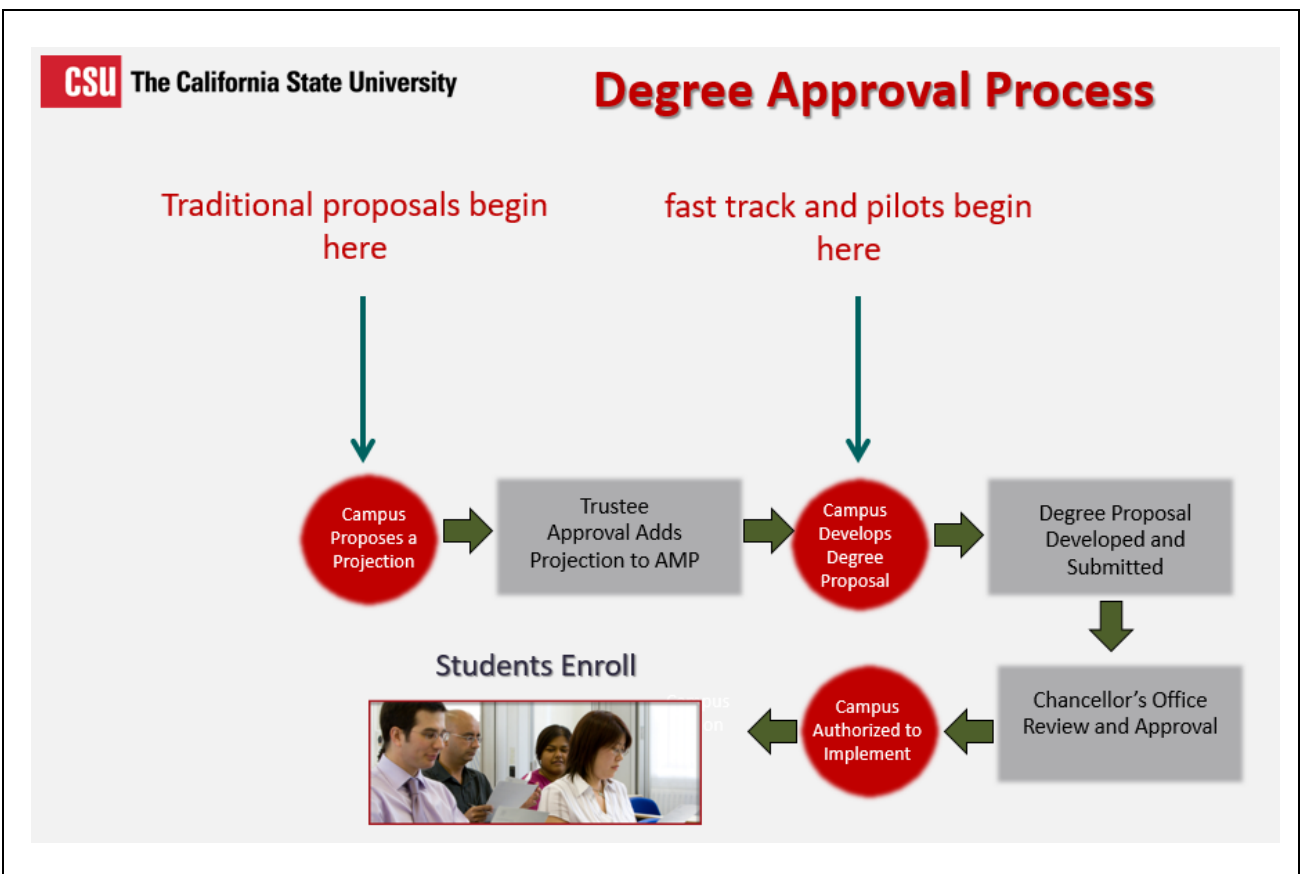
CSU The California State University

Degree Approval Process

Traditional proposals begin here

fast track and pilots begin here

Campus Proposes a Projection

Trustee Approval Adds Projection to AMP

Campus Develops Degree Proposal

Degree Proposal Developed and Submitted

Chancellor's Office Review and Approval

Campus Authorized to Implement

Students Enroll